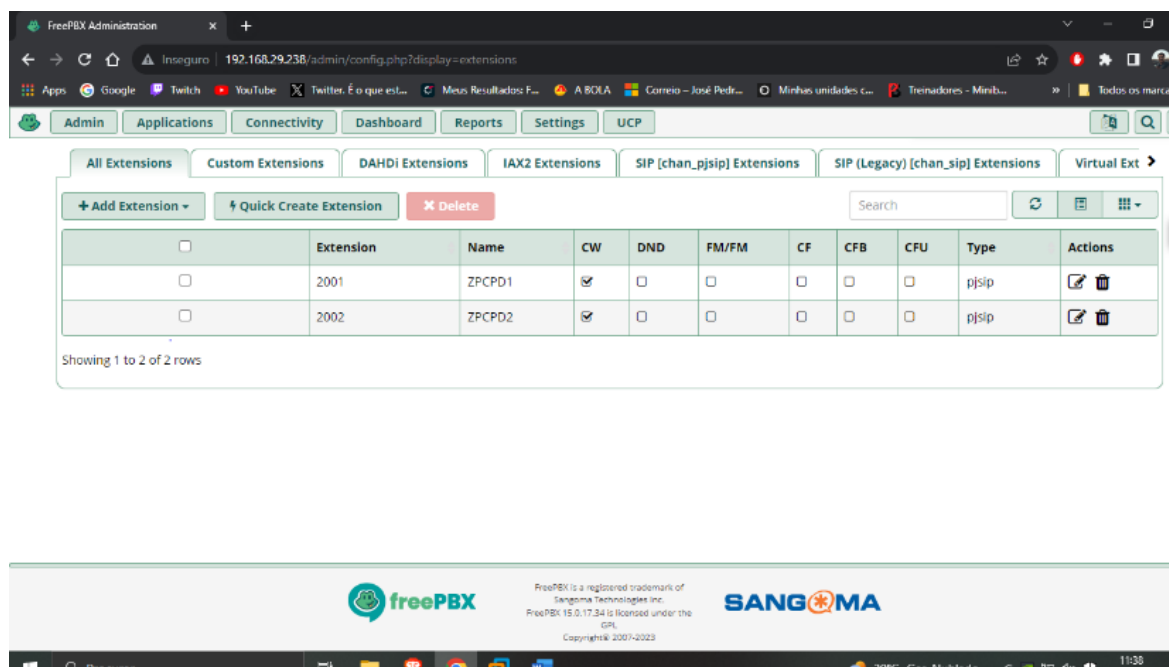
FreePBX Administration ×
+

Inseguro | 192.168.29.238/admin/config.php?display=extensions

Apps Google Twitch YouTube Twitter. É o que est... Meus Resultados: F... A BOLA Correio – José Pedr... Minhas unidades c... Treinadores - Minib... » Todos os marca

Admin Applications Connectivity Dashboard Reports Settings UCP

All Extensions Custom Extensions DAHDi Extensions IAX2 Extensions SIP [chan_pjsip] Extensions SIP (Legacy) [chan_sip] Extensions Virtual Ext

+ Add Extension ▾ Quick Create Extension × Delete

Search

| | Extension | Name | CW | DND | FM/FM | CF | CFB | CFU | Type | Actions |
|---|---|---|---|---|---|---|---|---|---|---|
| ☐ | 2001 | ZPCPD1 | ☑ | ☐ | ☐ | ☐ | ☐ | ☐ | pjsip | |
| ☐ | 2002 | ZPCPD2 | ☑ | ☐ | ☐ | ☐ | ☐ | ☐ | pjsip | |

Showing 1 to 2 of 2 rows

freePBX

FreePBX is a registered trademark of Sangoma Technologies Inc. FreePBX 15.0.17.34 is licensed under the GPL Copyright© 2007-2023

SANGOMA

11:38